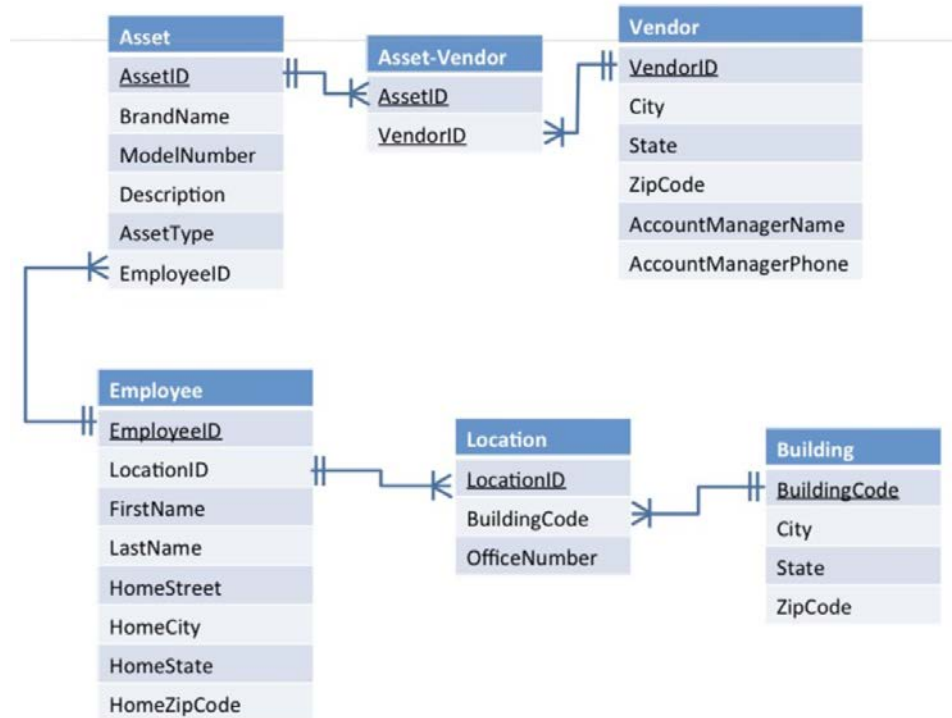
Asset
AssetID
BrandName
ModelNumber
Description
AssetType
EmployeeID

Asset-Vendor
AssetID
VendorID

Vendor
VendorID
City
State
ZipCode
AccountManagerName
AccountManagerPhone

Employee
EmployeeID
LocationID
FirstName
LastName
HomeStreet
HomeCity
HomeState
HomeZipCode

Location
LocationID
BuildingCode
OfficeNumber

Building
BuildingCode
City
State
ZipCode